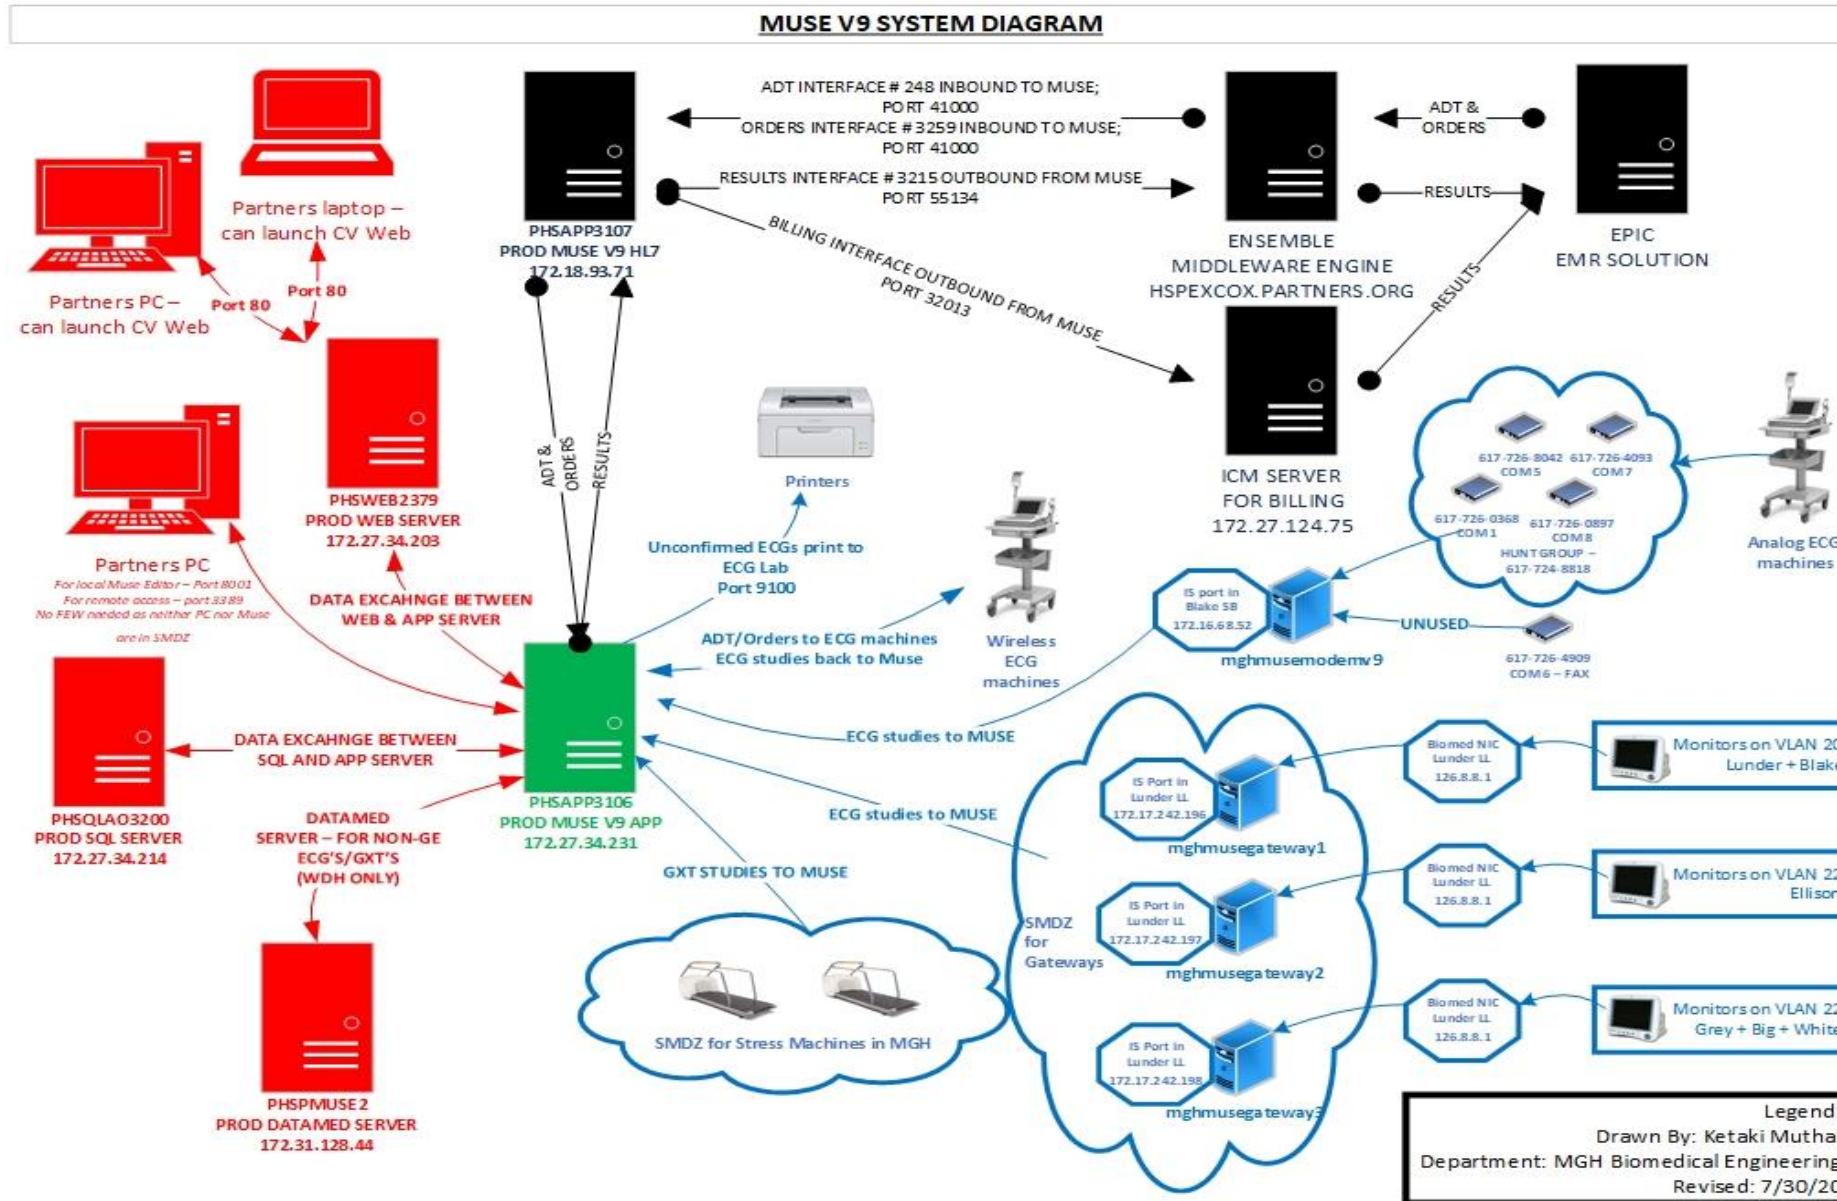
MUSE V9 SYSTEM DIAGRAM

Partners laptop – can launch CV Web

Partners PC – can launch CV Web

Port 80

Port 80

PHSAPP3107
PROD MUSE V9 HL7
172.18.93.71

ADT INTERFACE # 248 INBOUND TO MUSE; PORT 41000
ORDERS INTERFACE # 3259 INBOUND TO MUSE; PORT 41000

RESULTS INTERFACE # 3215 OUTBOUND FROM MUSE PORT 55134

BILLING INTERFACE OUTBOUND FROM MUSE PORT 32013

ENSEMBLE
MIDDLEWARE ENGINE
HSPEXCOX.PARTNERS.ORG

ADT & ORDERS

RESULTS

RESULTS

EPIC
EMR SOLUTION

ICM SERVER FOR BILLING
172.27.124.75

Partners PC
For local Muse Editor – Port 8001
For remote access – port 3389
No FEW needed as neither PC nor Muse are in SMDZ

PHSWEB2379
PROD WEB SERVER
172.27.34.203

ADT & ORDERS

RESULTS

Printers

Unconfirmed ECGs print to ECG Lab Port 9100

DATA EXCAHNGE BETWEEN WEB & APP SERVER

ADT/Orders to ECG machines
ECG studies back to Muse

Wireless ECG machines

617-726-8042 COM5
617-726-4093 COM7
617-726-0368 COM1
617-726-0897 COM8
HUNT GROUP – 617-724-8818

Analog ECG machines

IS port in Blake 5B 172.16.68.52

mghmusemodemv9

UNUSED

617-726-4909 COM6 – FAX

PHSQLAO3200
PROD SQL SERVER
172.27.34.214

DATA EXCAHNGE BETWEEN SQL AND APP SERVER

PHSAPP3106
PROD MUSE V9 APP
172.27.34.231

ECG studies to MUSE

DATAMED SERVER – FOR NON-GE ECG'S/GXT'S (WDH ONLY)

ECG studies to MUSE

Biomed NIC Lunder LL 126.8.8.1

Monitors on VLAN 20
Lunder + Blake

IS Port in Lunder LL 172.17.242.196

mghmusegateway1

GXT STUDIES TO MUSE

Biomed NIC Lunder LL 126.8.8.1

Monitors on VLAN 22
Ellison

SMDZ for Gateways

IS Port in Lunder LL 172.17.242.197

mghmusegateway2

SMDZ for Stress Machines in MGH

Biomed NIC Lunder LL 126.8.8.1

Monitors on VLAN 22
Grey + Big + White

IS Port in Lunder LL 172.17.242.198

mghmusegateway3

PHSPMUSE2
PROD DATAMED SERVER
172.31.128.44

Legend
Drawn By: Ketaki Mutha
Department: MGH Biomedical Engineering
Revised: 7/30/20